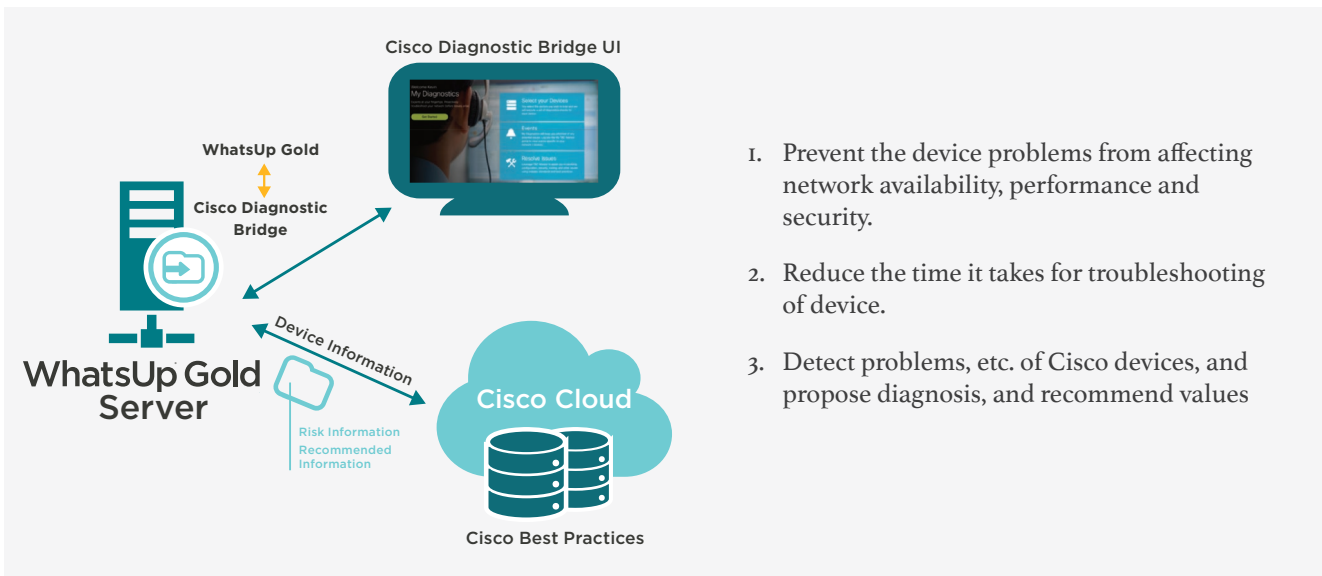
Cisco Diagnostic Bridge UI

My Diagnostics

Select your Devices

Events

Resolve Issues

WhatsUp Gold

Cisco Diagnostic Bridge

WhatsUp Gold Server

Device Information

Risk Information
Recommended Information

Cisco Cloud

Cisco Best Practices

1. Prevent the device problems from affecting network availability, performance and security.

2. Reduce the time it takes for troubleshooting of device.

3. Detect problems, etc. of Cisco devices, and propose diagnosis, and recommend values